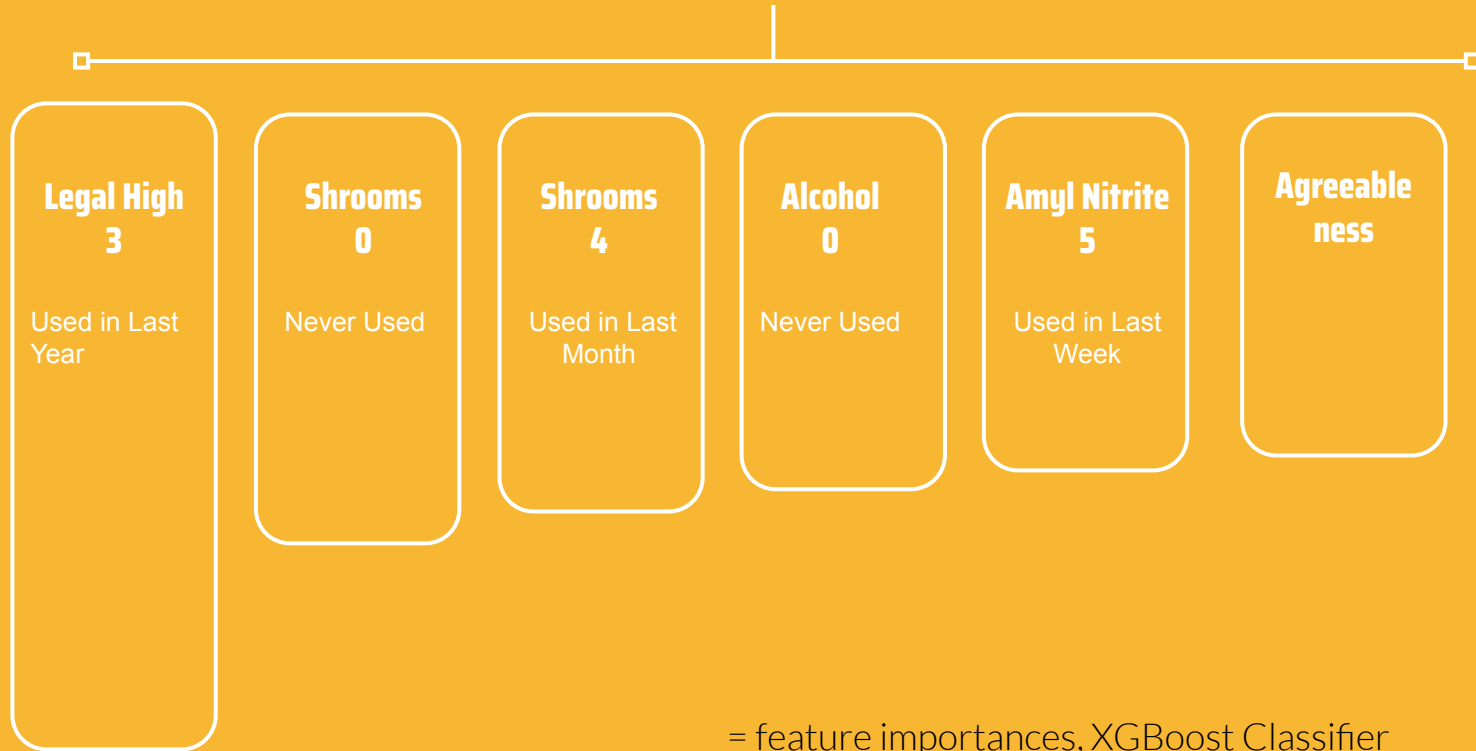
Legal High
3

Used in Last Year

Shrooms
0

Never Used

Shrooms
4

Used in Last Month

Alcohol
0

Never Used

Amyl Nitrite
5

Used in Last Week

Agreeable
ness

= feature importances, XGBoost Classifier